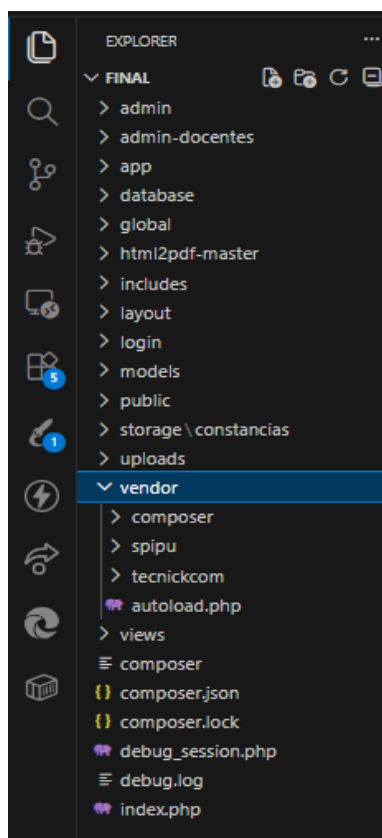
EXPLORER ...
FINAL
admin
admin-docentes
app
database
global
html2pdf-master
includes
layout
login
models
public
storage \ constancias
uploads
vendor
composer
spipu
tecnickcom
autoload.php
views
composer
composer.json
composer.lock
debug_session.php
debug.log
index.php
5
1